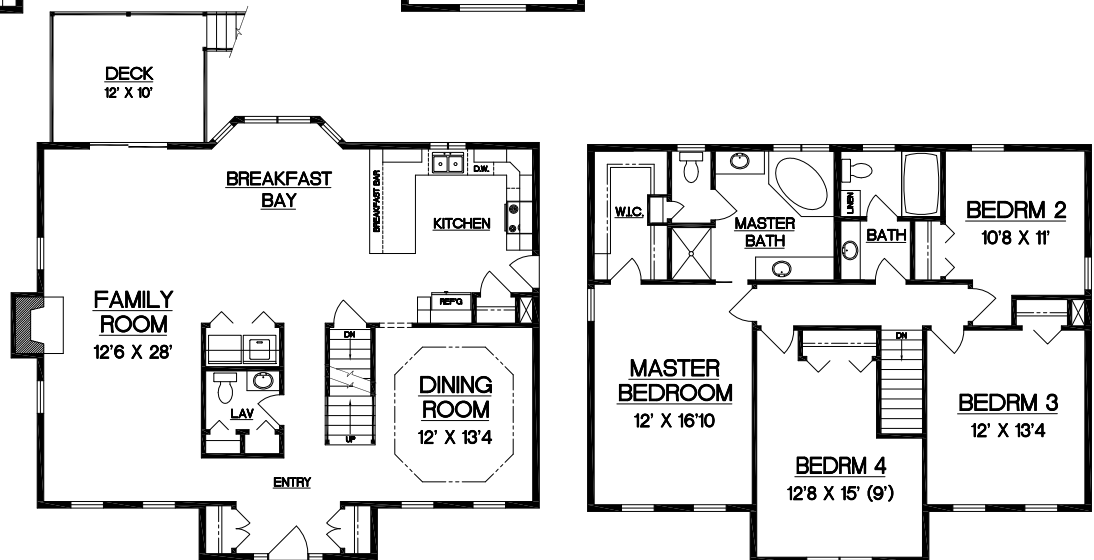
DECK
12' X 10'

BREAKFAST BAY

BREAKFAST BAR

D.W.

KITCHEN

REFG

FAMILY ROOM
12'6 X 28'

DN

LAV

UP

DINING ROOM
12' X 13'4

ENTRY

W.I.C.

MASTER BATH

LINEN

BATH

BEDRM 2
10'8 X 11'

DN

MASTER BEDROOM
12' X 16'10

BEDRM 3
12' X 13'4

BEDRM 4
12'8 X 15' (9')